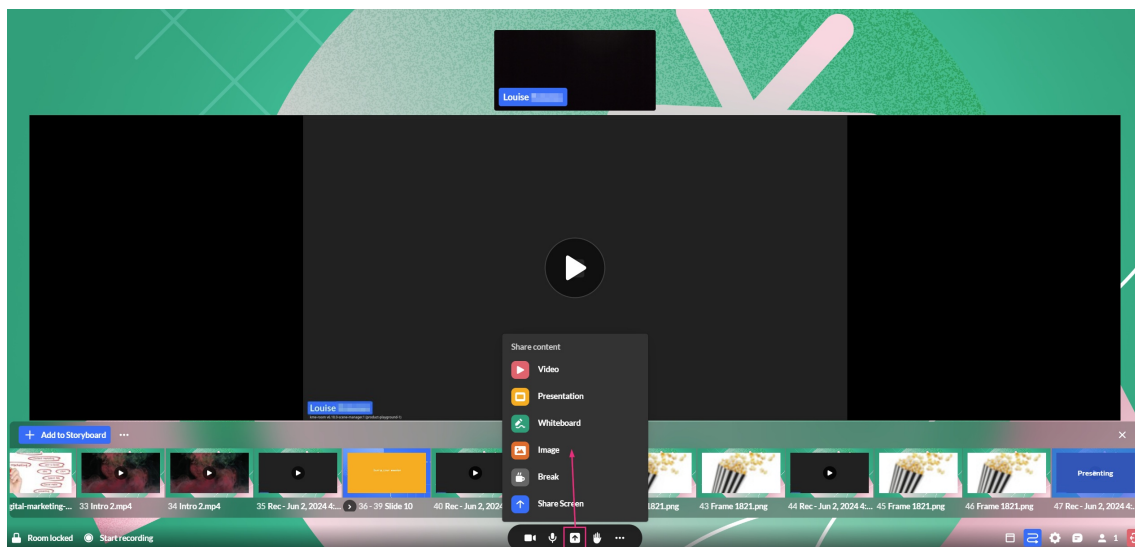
Louise

Louise

Share content
Video
Presentation
Whiteboard
Image
Break
Share Screen

Add to Storyboard ···

×

igital-marketing-... 33 Intro 2.mp4 34 Intro 2.mp4 35 Rec - Jun 2, 2024 4:... 36 - 39 Slide 10 40 Rec - Jun 2, 2024 1821.png 43 Frame 1821.png 44 Rec - Jun 2, 2024 4:... 45 Frame 1821.png 46 Frame 1821.png Presenting 47 Rec - Jun 2, 2024 4:...

Room locked Start recording

1